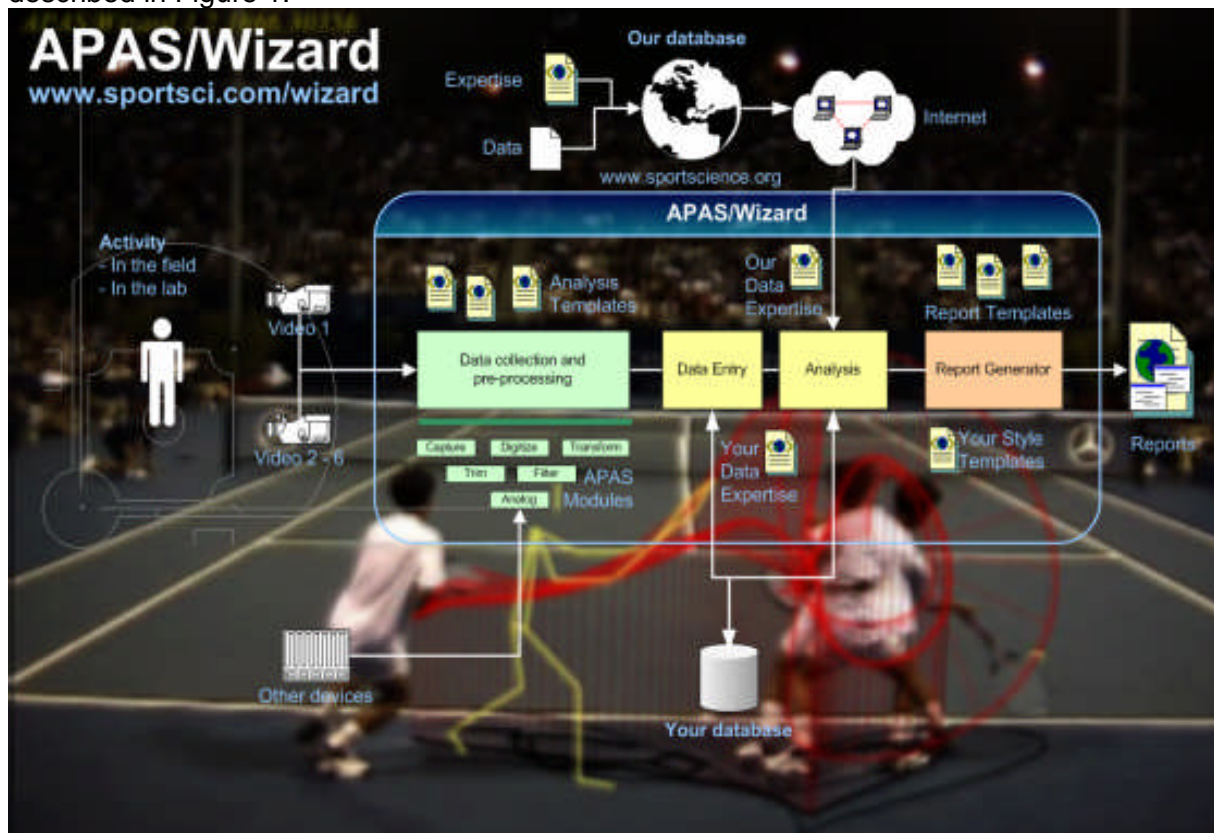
described in Figure 1.

APAS/Wizard
www.sportsci.com/wizard

Our database

Expertise

Data

www.sportscience.org

Internet

APAS/Wizard

Activity
- In the field
- In the lab

Video 1

Video 2 - 6

Analysis Templates

Our Data Expertise

Report Templates

Data collection and pre-processing

Data Entry

Analysis

Report Generator

Reports

Capture
Digitize
Transform
Trim
Filter
Analog

APAS Modules

Your Data Expertise

Your Style Templates

Other devices

Your database